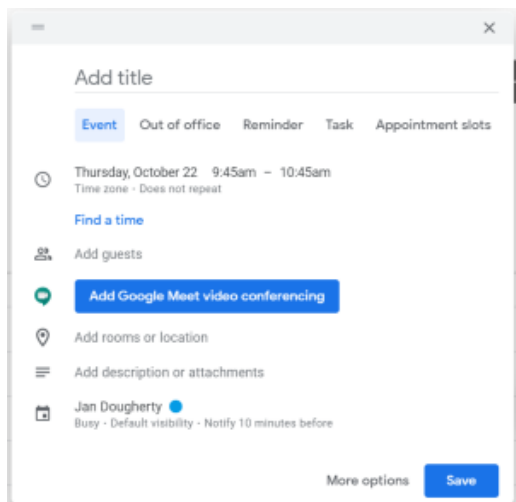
Add title

Event Out of office Reminder Task Appointment slots

Thursday, October 22 9:45am – 10:45am
Time zone · Does not repeat

Find a time

Add guests

Add Google Meet video conferencing

Add rooms or location

Add description or attachments

Jan Dougherty
Busy · Default visibility · Notify 10 minutes before

More options Save